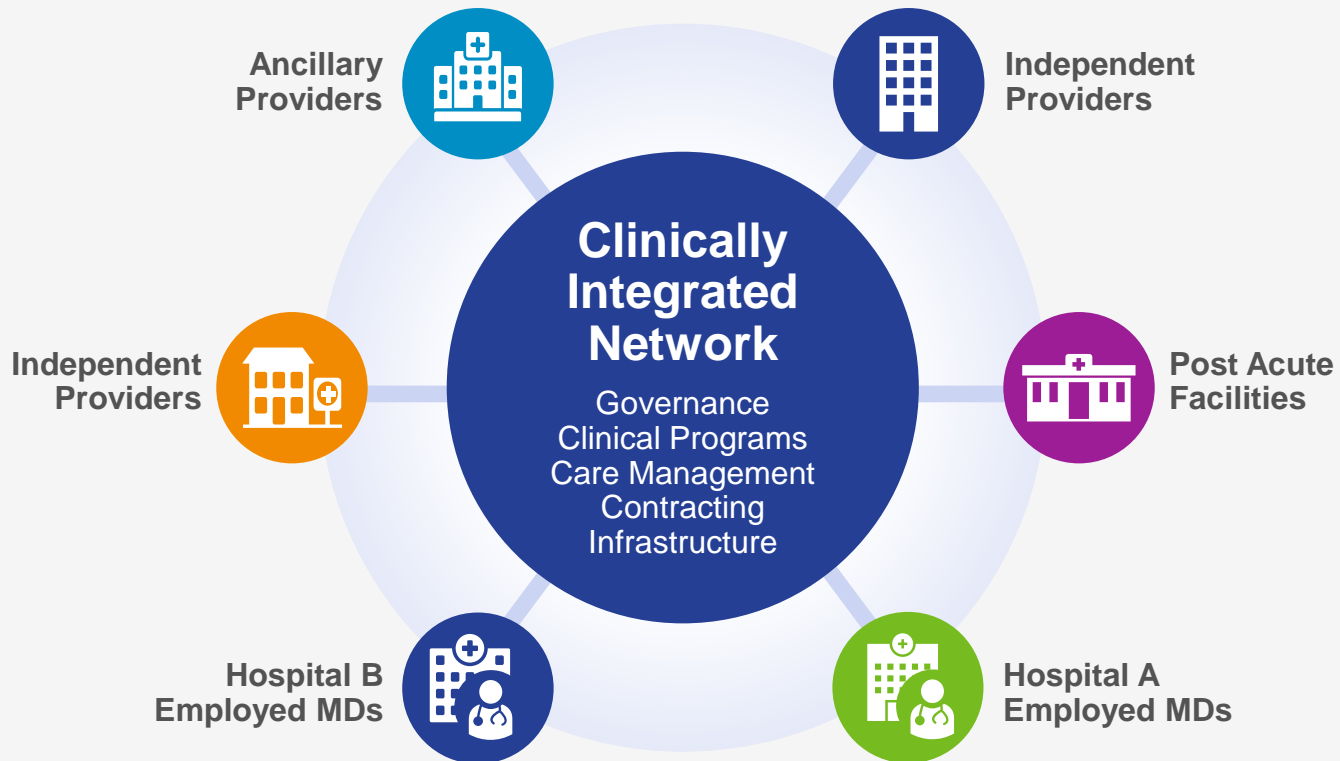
Ancillary Providers

Independent Providers

Clinically Integrated Network

Governance
Clinical Programs
Care Management
Contracting
Infrastructure

Independent Providers

Post Acute Facilities

Hospital B Employed MDs

Hospital A Employed MDs